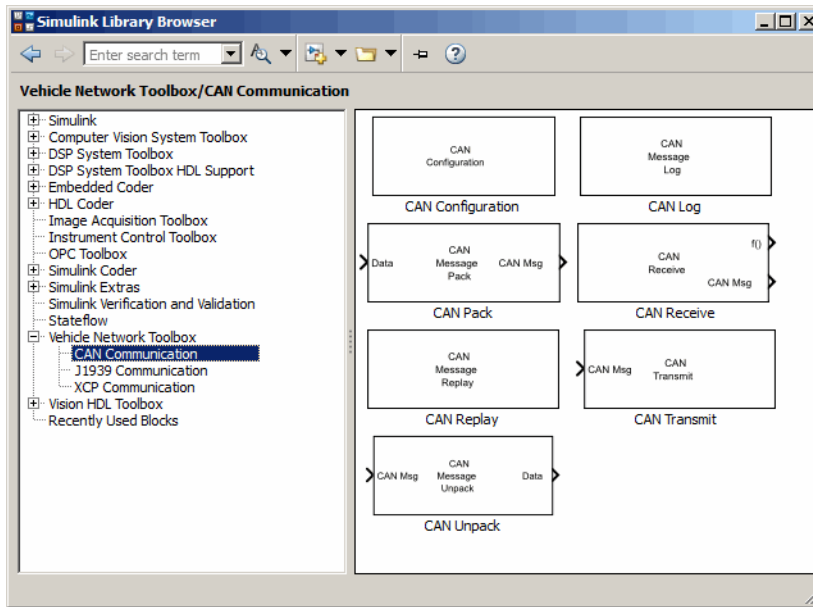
Simulink Library Browser

Enter search term

Vehicle Network Toolbox/CAN Communication

Simulink
Computer Vision System Toolbox
DSP System Toolbox
DSP System Toolbox HDL Support
Embedded Coder
HDL Coder
Image Acquisition Toolbox
Instrument Control Toolbox
OPC Toolbox
Simulink Coder
Simulink Extras
Simulink Verification and Validation
Stateflow
Vehicle Network Toolbox
CAN Communication
J1939 Communication
XCP Communication
Vision HDL Toolbox
Recently Used Blocks

CAN Configuration

CAN Configuration

CAN Message Log

CAN Log

Data CAN Message Pack CAN Msg

CAN Pack

CAN Receive f() CAN Msg

CAN Receive

CAN Message Replay

CAN Replay

CAN Msg CAN Transmit

CAN Transmit

CAN Msg CAN Message Unpack Data

CAN Unpack